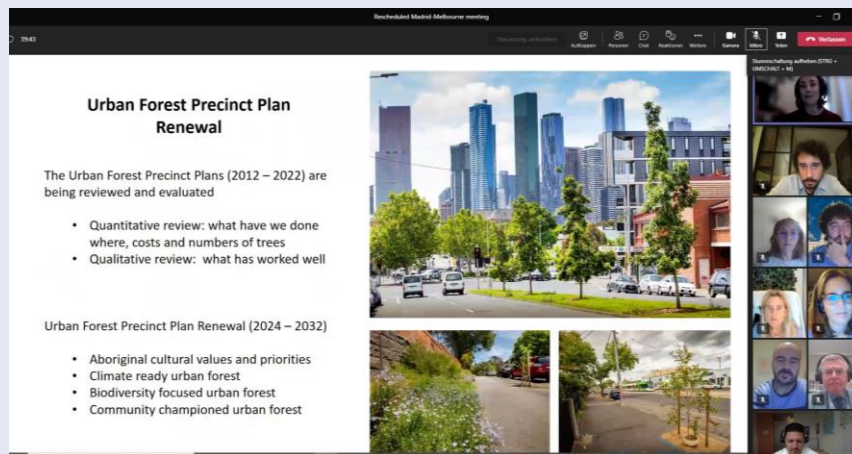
Rescheduled Madrid-Melbourne meeting

39:43

Steuerung anfordern

Aufzeigen Personen Chat Reaktionen Weitere Kamera Mikro Teilen

Verlassen

Stummschaltung aufheben (STRG + UMSCHALT + M)

Urban Forest Precinct Plan Renewal

The Urban Forest Precinct Plans (2012 – 2022) are being reviewed and evaluated

• Quantitative review: what have we done where, costs and numbers of trees
• Qualitative review: what has worked well

Urban Forest Precinct Plan Renewal (2024 – 2032)

• Aboriginal cultural values and priorities
• Climate ready urban forest
• Biodiversity focused urban forest
• Community championed urban forest